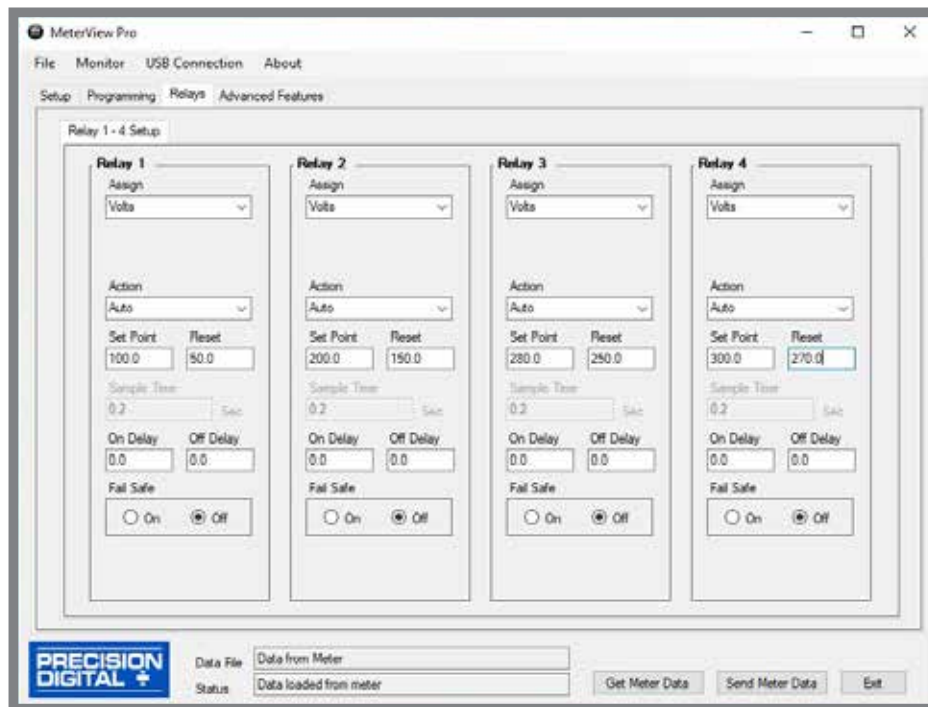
MeterView Pro

File Monitor USB Connection About

Setup Programming Relays Advanced Features

Relay 1 - 4 Setup

Relay 1
Assign
Volts
Action
Auto
Set Point Reset
100.0 50.0
Sample Time
0.2 Sec
On Delay Off Delay
0.0 0.0
Fail Safe
On Off

Relay 2
Assign
Volts
Action
Auto
Set Point Reset
200.0 150.0
Sample Time
0.2 Sec
On Delay Off Delay
0.0 0.0
Fail Safe
On Off

Relay 3
Assign
Volts
Action
Auto
Set Point Reset
280.0 250.0
Sample Time
0.2 Sec
On Delay Off Delay
0.0 0.0
Fail Safe
On Off

Relay 4
Assign
Volts
Action
Auto
Set Point Reset
300.0 270.0
Sample Time
0.2 Sec
On Delay Off Delay
0.0 0.0
Fail Safe
On Off

PRECISION DIGITAL

Data File Data from Meter
Status Data loaded from meter

Get Meter Data Send Meter Data Exit